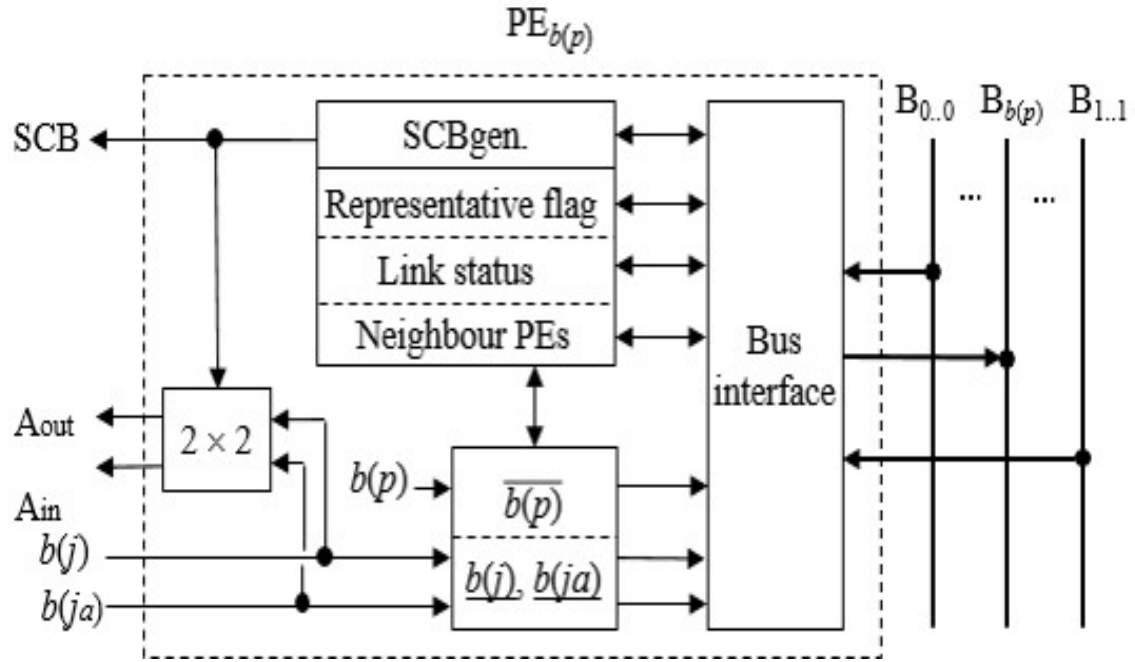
$PE_{b(p)}$

SCB

SCBgen.

Representative flag

Link status

Neighbour PEs

Bus interface

$B_{0..0}$ $B_{b(p)}$ $B_{1..1}$

... ...

Aout

$2 \times 2$

Ain

$b(p)$

$\overline{b(p)}$

$b(j)$

$b(j_a)$

$\underline{b(j)}, \underline{b(ja)}$